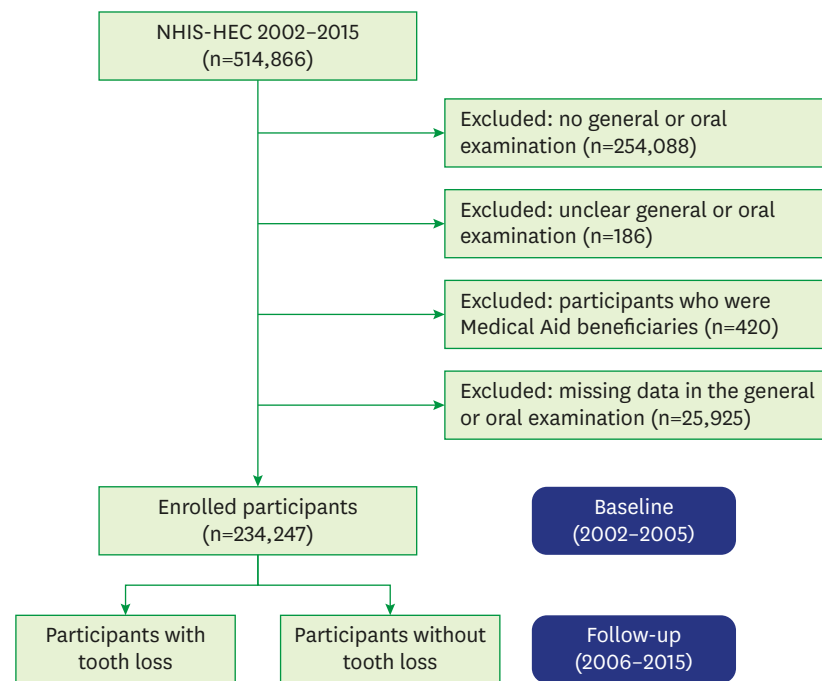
NHIS-HEC 2002–2015
(n=514,866)

Excluded: no general or oral examination (n=254,088)

Excluded: unclear general or oral examination (n=186)

Excluded: participants who were Medical Aid beneficiaries (n=420)

Excluded: missing data in the general or oral examination (n=25,925)

Enrolled participants
(n=234,247)

Baseline
(2002–2005)

Participants with tooth loss

Participants without tooth loss

Follow-up
(2006–2015)